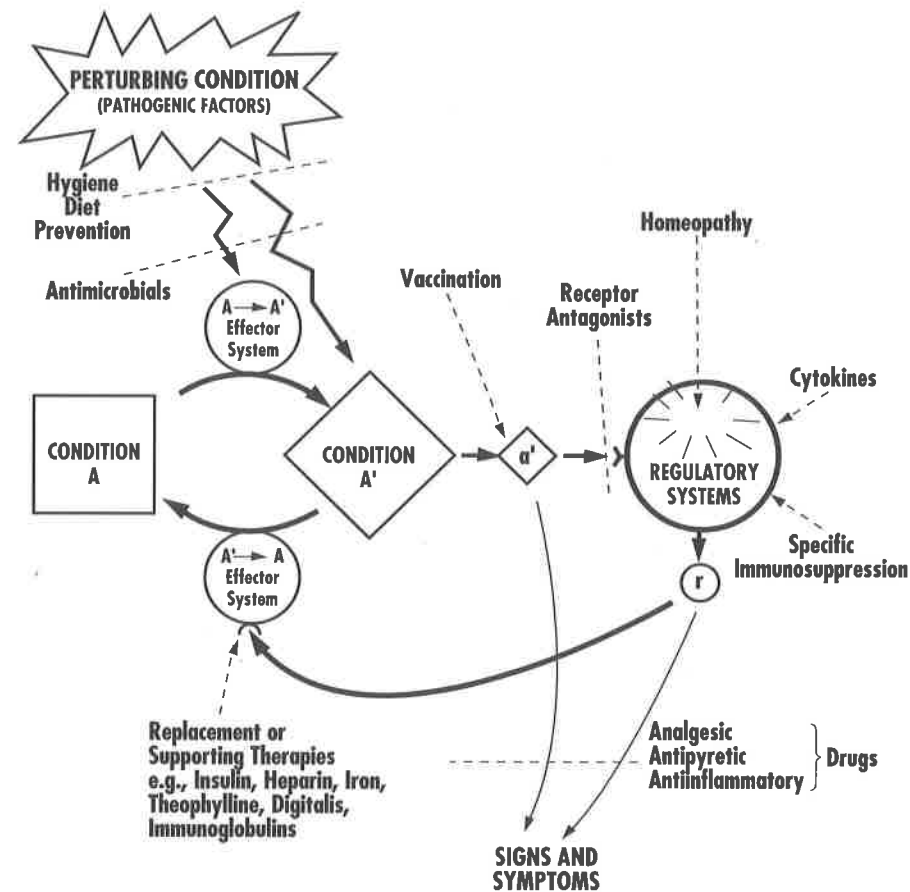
PERTURBING CONDITION
(PATHOGENIC FACTORS)

Hygiene
Diet
Prevention

Antimicrobials

Vaccination

Receptor
Antagonists

Homeopathy

Cytokines

A → A'
Effector
System

CONDITION
A

CONDITION
A'

a'

REGULATORY
SYSTEMS

A' → A
Effector
System

r

Specific
Immunosuppression

Replacement or
Supporting Therapies
e.g., Insulin, Heparin, Iron,
Theophylline, Digitalis,
Immunoglobulins

Analgesic
Antipyretic
Antiinflammatory

Drugs

SIGNS AND
SYMPTOMS